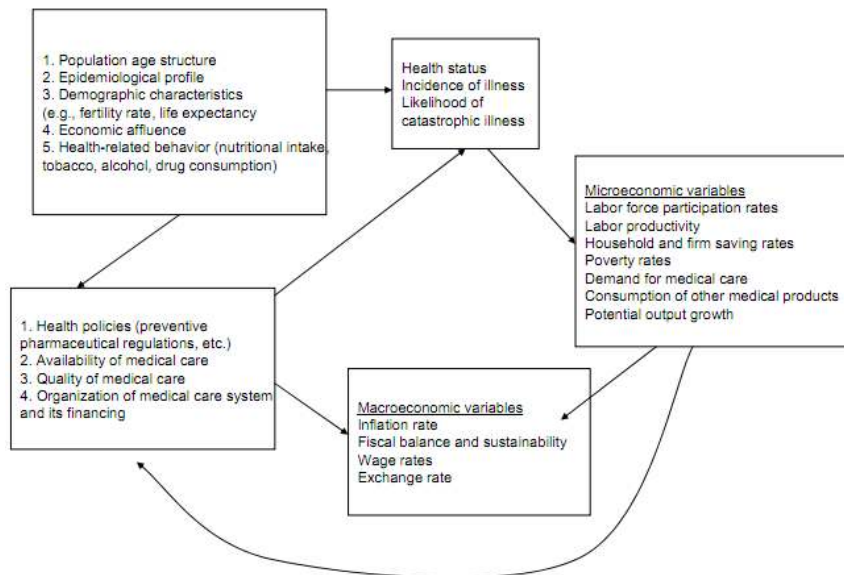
1. Population age structure
2. Epidemiological profile
3. Demographic characteristics (e.g., fertility rate, life expectancy
4. Economic affluence
5. Health-related behavior (nutritional intake, tobacco, alcohol, drug consumption)

Health status
Incidence of illness
Likelihood of catastrophic illness

Microeconomic variables
Labor force participation rates
Labor productivity
Household and firm saving rates
Poverty rates
Demand for medical care
Consumption of other medical products
Potential output growth

1. Health policies (preventive pharmaceutical regulations, etc.)
2. Availability of medical care
3. Quality of medical care
4. Organization of medical care system and its financing

Macroeconomic variables
Inflation rate
Fiscal balance and sustainability
Wage rates
Exchange rate